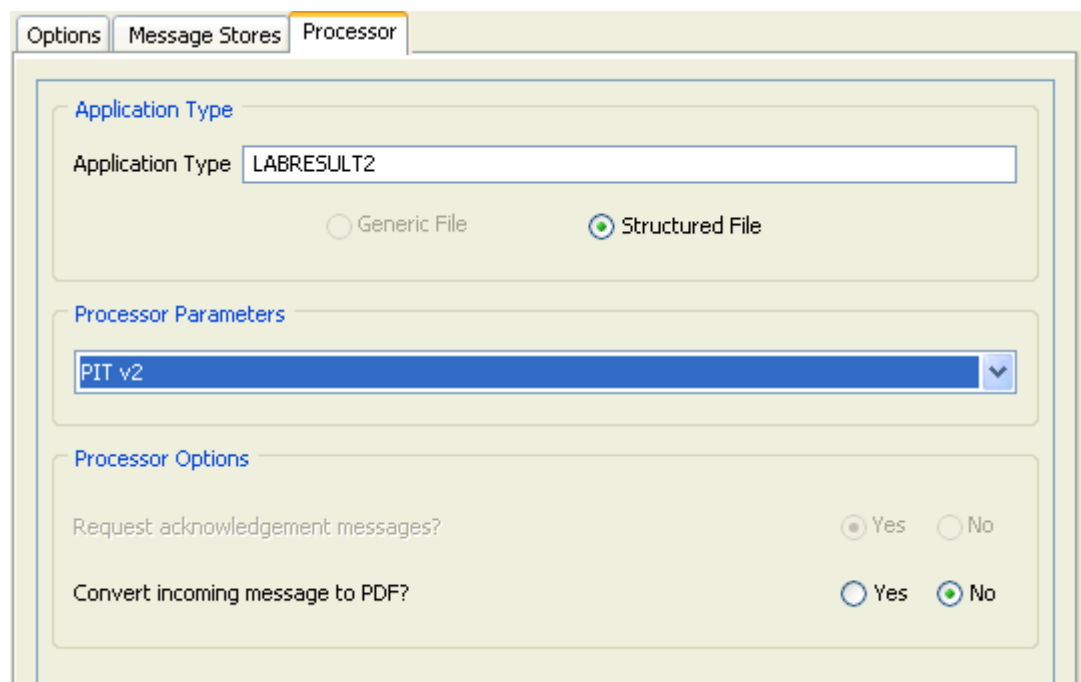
Options Message Stores Processor

Application Type

Application Type LABRESULT2

Generic File Structured File

Processor Parameters

PIT v2

Processor Options

Request acknowledgement messages? Yes No

Convert incoming message to PDF? Yes No